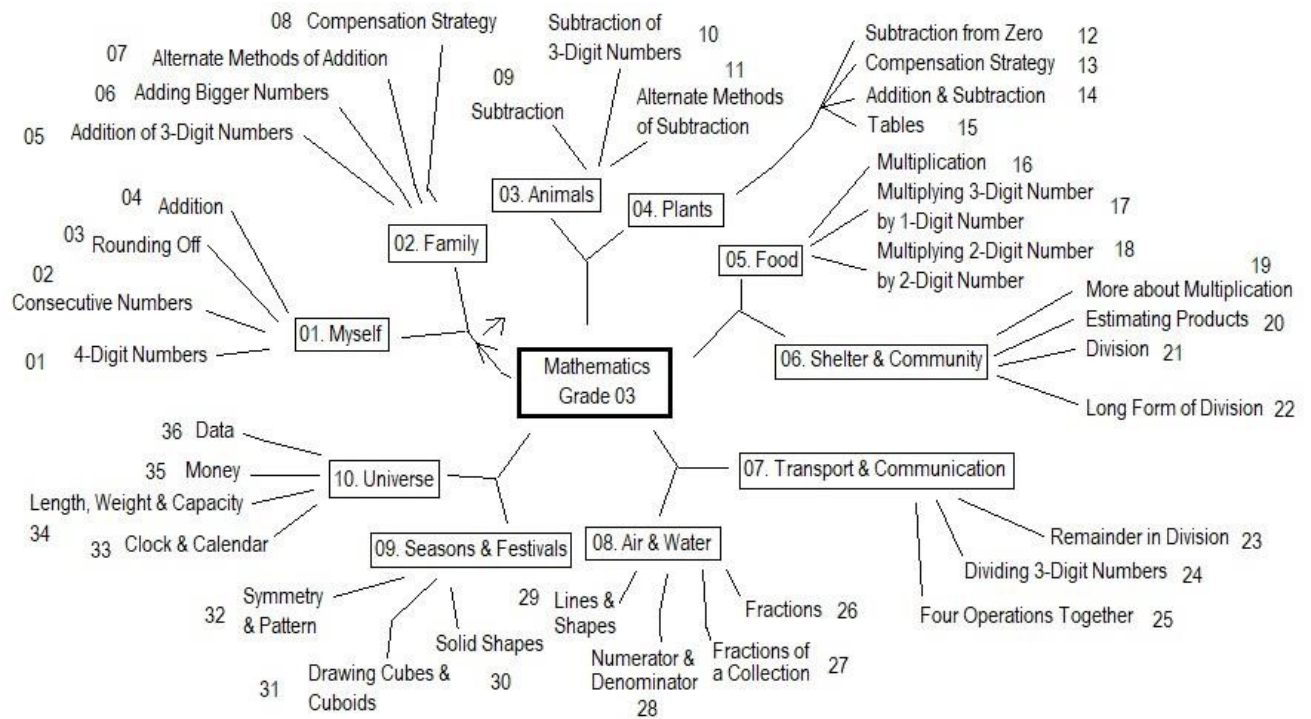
Mathematics
Grade 03

01. Myself
01 4-Digit Numbers
02 Consecutive Numbers
03 Rounding Off
04 Addition

02. Family
05 Addition of 3-Digit Numbers
06 Adding Bigger Numbers
07 Alternate Methods of Addition
08 Compensation Strategy

03. Animals
09 Subtraction
10 Subtraction of 3-Digit Numbers
11 Alternate Methods of Subtraction

04. Plants
Subtraction from Zero 12
Compensation Strategy 13
Addition & Subtraction 14
Tables 15

05. Food
Multiplication 16
Multiplying 3-Digit Number by 1-Digit Number 17
Multiplying 2-Digit Number by 2-Digit Number 18

06. Shelter & Community
More about Multiplication 19
Estimating Products 20
Division 21
Long Form of Division 22

07. Transport & Communication
Remainder in Division 23
Dividing 3-Digit Numbers 24
Four Operations Together 25

08. Air & Water
Fractions 26
Fractions of a Collection 27
Numerator & Denominator 28
29 Lines & Shapes

09. Seasons & Festivals
Solid Shapes 30
31 Drawing Cubes & Cuboids
32 Symmetry & Pattern

10. Universe
33 Clock & Calendar
34 Length, Weight & Capacity
35 Money
36 Data